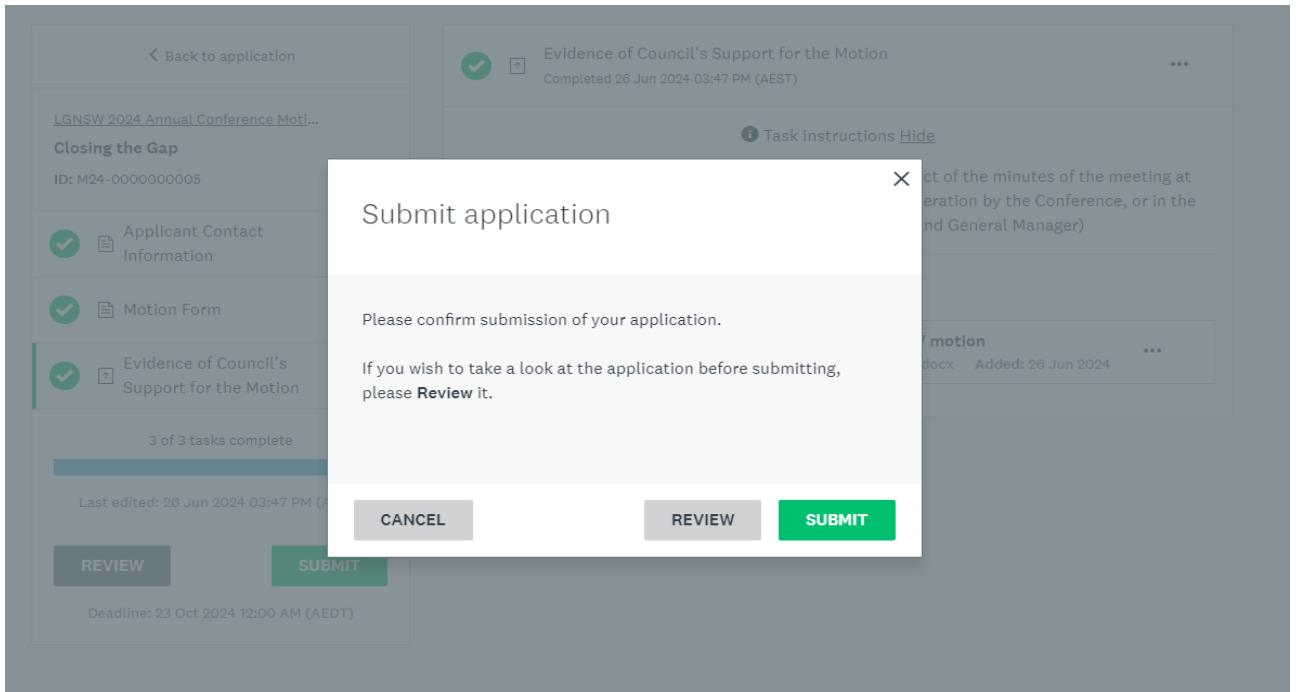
< Back to application

LGNSW 2024 Annual Conference Moti...
Closing the Gap
ID: M24-0000000005

Applicant Contact Information

Motion Form

Evidence of Council's Support for the Motion

3 of 3 tasks complete

Last edited: 26 Jun 2024 03:47 PM (A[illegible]

REVIEW
SUBMIT

Deadline: 23 Oct 2024 12:00 AM (AEDT)

Evidence of Council's Support for the Motion
Completed 26 Jun 2024 03:47 PM (AEST)

Task instructions Hide

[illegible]ct of the minutes of the meeting at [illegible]eration by the Conference, or in the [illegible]nd General Manager)

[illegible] motion
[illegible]docx Added: 26 Jun 2024

Submit application

Please confirm submission of your application.

If you wish to take a look at the application before submitting, please Review it.

CANCEL
REVIEW
SUBMIT